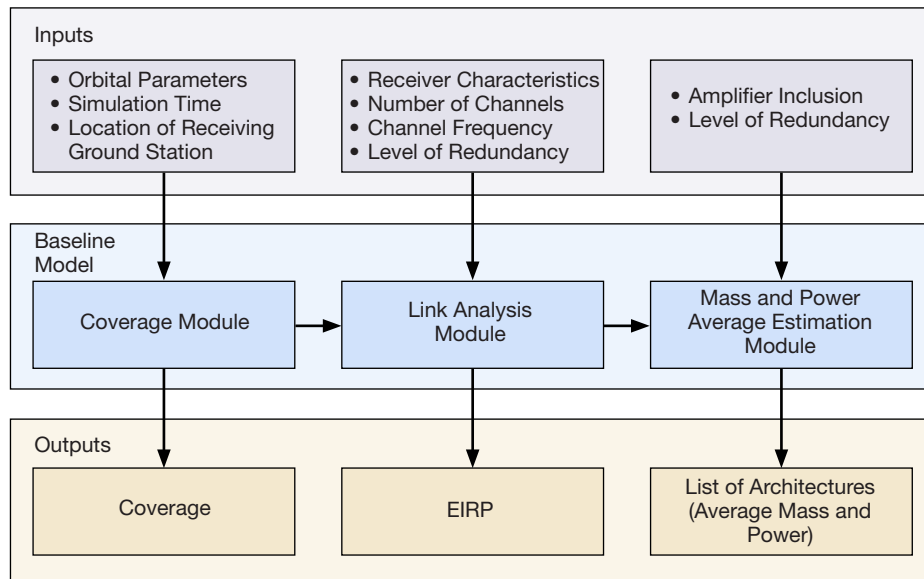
Inputs

• Orbital Parameters
• Simulation Time
• Location of Receiving Ground Station

• Receiver Characteristics
• Number of Channels
• Channel Frequency
• Level of Redundancy

• Amplifier Inclusion
• Level of Redundancy

Baseline Model

Coverage Module

Link Analysis Module

Mass and Power Average Estimation Module

Outputs

Coverage

EIRP

List of Architectures (Average Mass and Power)